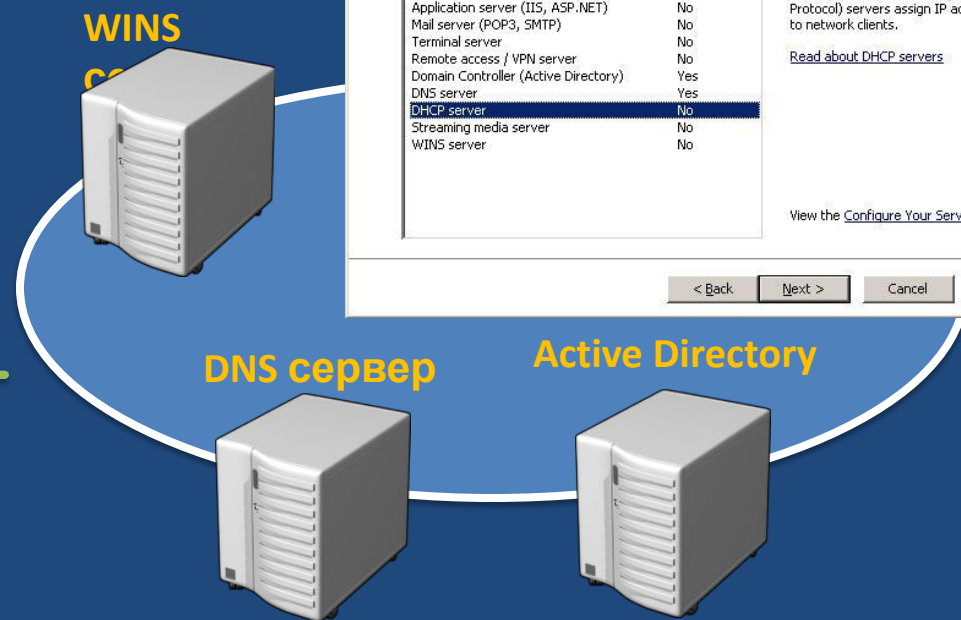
WINS
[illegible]

| | |
|---|---|
| Application server (IIS, ASP.NET) | No |
| Mail server (POP3, SMTP) | No |
| Terminal server | No |
| Remote access / VPN server | No |
| Domain Controller (Active Directory) | Yes |
| DNS server | Yes |
| DHCP server | No |
| Streaming media server | No |
| WINS server | No |

Protocol) servers assign IP a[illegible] to network clients.

Read about DHCP servers

View the Configure Your Serv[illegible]

< Back
Next >
Cancel

DNS сервер

Active Directory